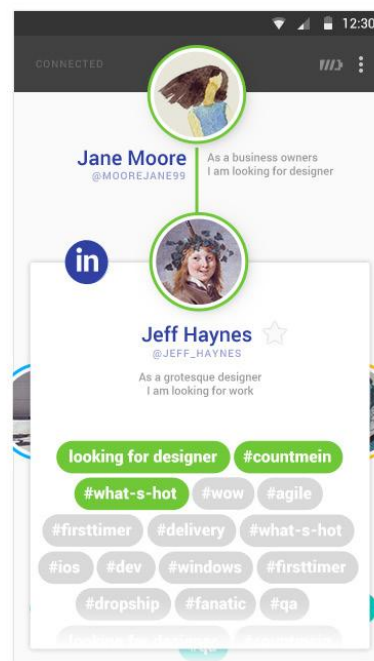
12:30

CONNECTED

Jane Moore
@MOOREJANE99

As a business owners
I am looking for designer

in

Jeff Haynes
@JEFF_HAYNES

As a grotesque designer
I am looking for work

looking for designer
#countmein
#what-s-hot
#wow
#agile
#firsttimer
#delivery
#what-s-hot
#ios
#dev
#windows
#firsttimer
#dropship
#fanatic
#qa
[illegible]